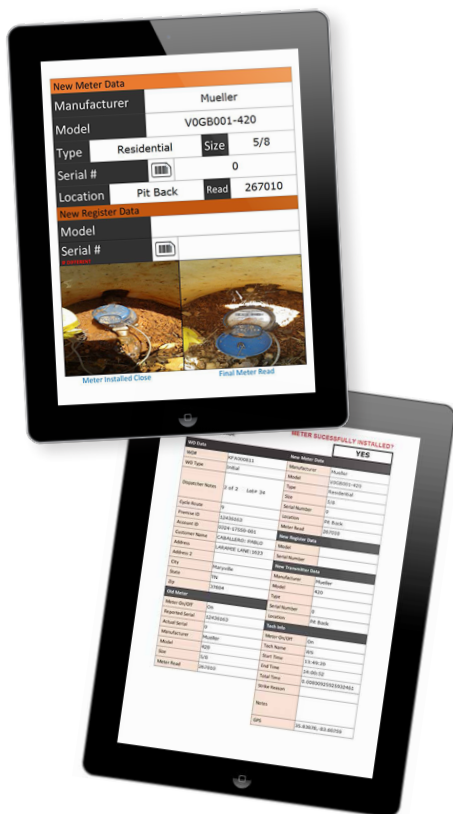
New Meter Data

| Manufacturer | Mueller |
|---|---|
| Model | V0GB001-420 |
| Type | Residential | Size | 5/8 |
| Serial # | | 0 |
| Location | Pit Back | Read | 267010 |

New Register Data

| Model | |
|---|---|
| Serial # | |

Meter Installed Close

Final Meter Read

METER SUCESSFULLY INSTALLED?

YES

| WO Data | |
|---|---|
| WO# | KFX00001 |
| WO Type | Initial |
| Dispatcher Notes | 2 of 2 Lot# 24 |
| Cycle Route | 9 |
| Premise ID | 32430102 |
| Account ID | 5024-17000-001 |
| Customer Name | CABALLERO, PABLO |
| Address | LARAMIE LANE 1023 |
| Address 2 | |
| City | Maryville |
| State | TN |
| Zip | 37804 |

| Old Meter | |
|---|---|
| Meter On/Off | On |
| Rejected Serial | 32430102 |
| Actual Serial | 0 |
| Manufacturer | Mueller |
| Model | 420 |
| Size | 5/8 |
| Meter Read | 267010 |

| New Meter Data | |
|---|---|
| Manufacturer | Mueller |
| Model | V0GB001-420 |
| Type | Residential |
| Size | 5/8 |
| Serial Number | 0 |
| Location | Pit Back |
| Meter Read | 267010 |

| New Register Data | |
|---|---|
| Model | |
| Serial Number | |

| New Transmitter Data | |
|---|---|
| Manufacturer | Mueller |
| Model | 420 |
| Type | |
| Serial Number | 0 |
| Location | Pit Back |

| Tech Info | |
|---|---|
| Meter On/Off | On |
| Tech Name | Wb |
| Start Time | 13:46:26 |
| End Time | 14:00:52 |
| Total Time | 0.0000925023302461 |
| Strike Reason | |
| Notes | |
| GPS | 35.83076,-83.60706 |